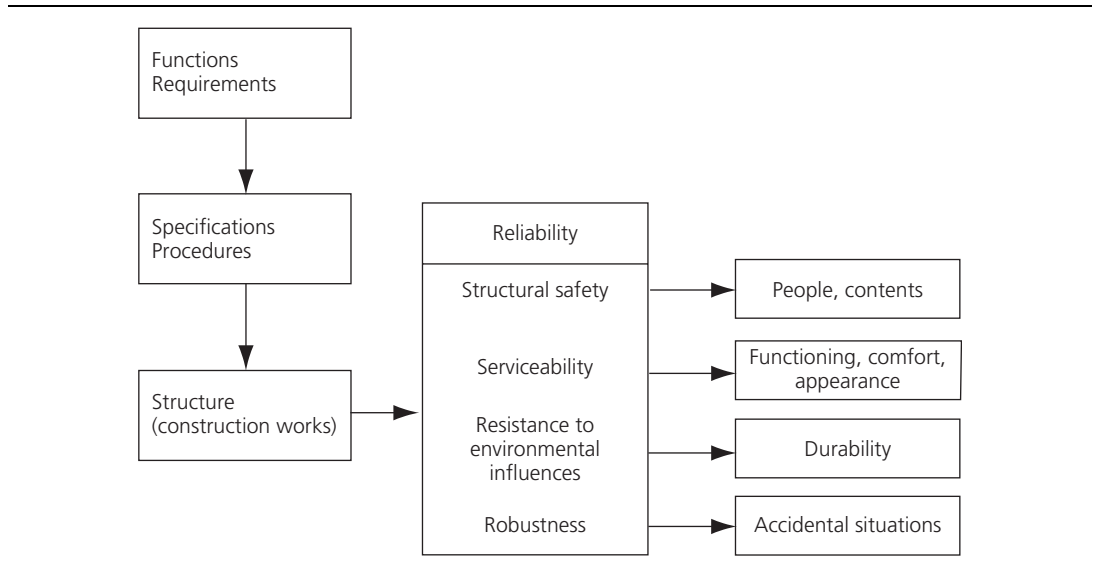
Functions
Requirements

Specifications
Procedures

Structure
(construction works)

Reliability

Structural safety

Serviceability

Resistance to environmental influences

Robustness

People, contents

Functioning, comfort, appearance

Durability

Accidental situations